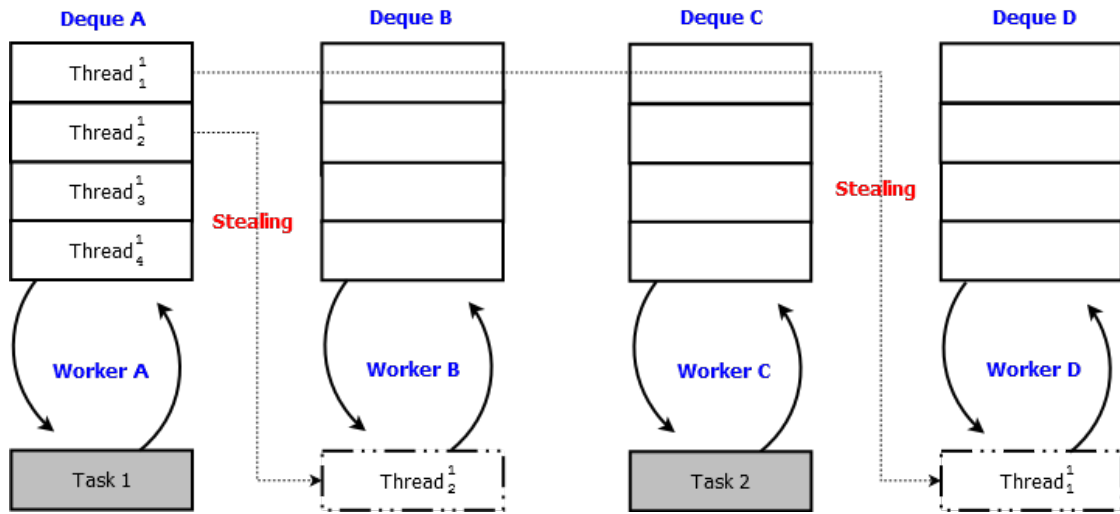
Deque A

Deque B

Deque C

Deque D

$\text{Thread}_1^1$

$\text{Thread}_2^1$

$\text{Thread}_3^1$

$\text{Thread}_4^1$

Stealing

Stealing

Worker A

Worker B

Worker C

Worker D

Task 1

$\text{Thread}_2^1$

Task 2

$\text{Thread}_1^1$